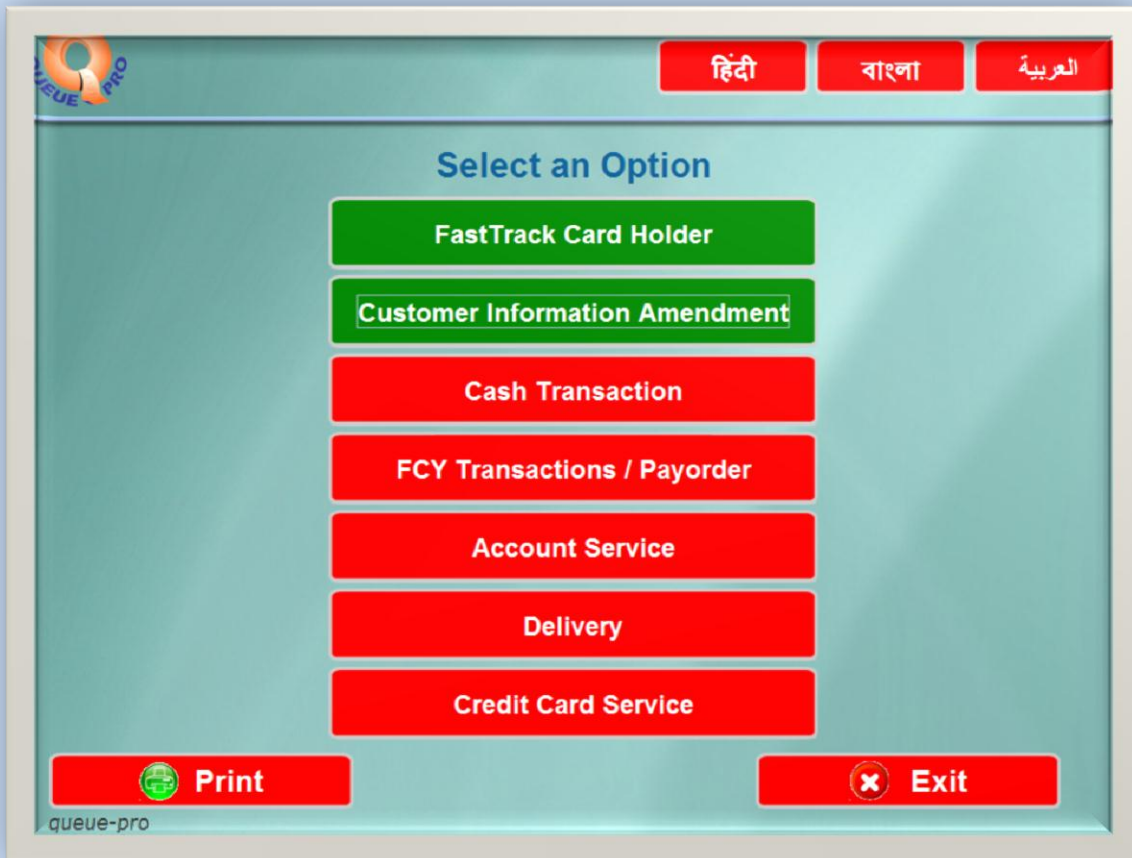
QUEUE PRO

हिंदी

বাংলা

العربية

Select an Option

FastTrack Card Holder

Customer Information Amendment

Cash Transaction

FCY Transactions / Payorder

Account Service

Delivery

Credit Card Service

Print

Exit

queue-pro